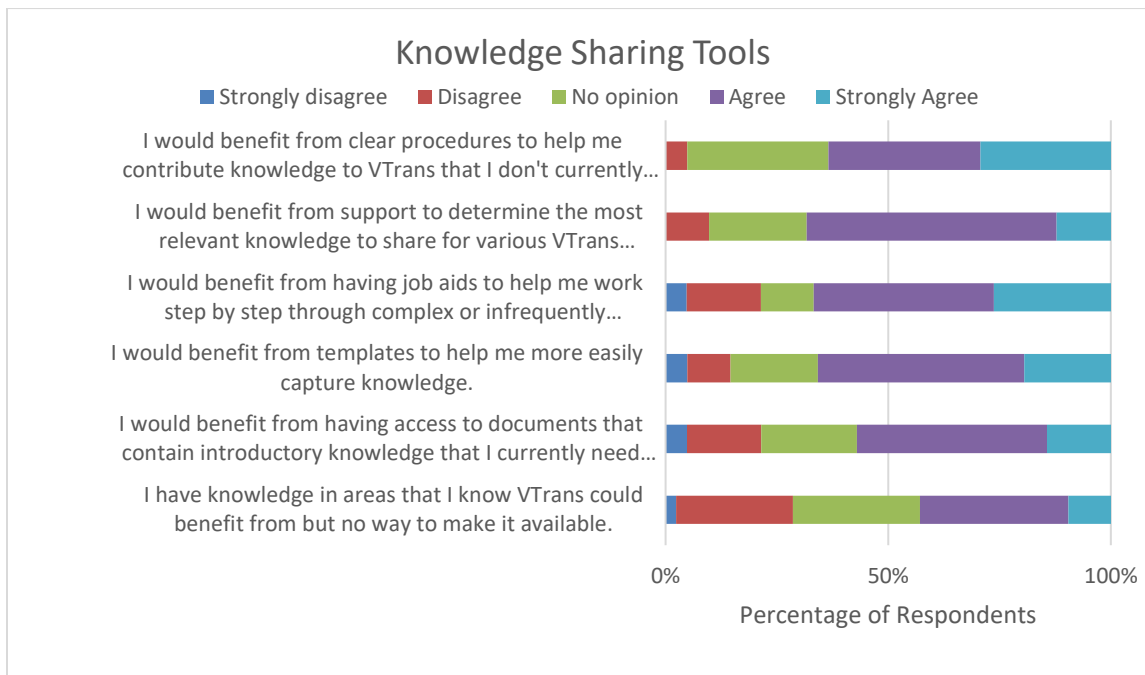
Knowledge Sharing Tools

Strongly disagree Disagree No opinion Agree Strongly Agree

I would benefit from clear procedures to help me contribute knowledge to VTrans that I don't currently…

I would benefit from support to determine the most relevant knowledge to share for various VTrans…

I would benefit from having job aids to help me work step by step through complex or infrequently…

I would benefit from templates to help me more easily capture knowledge.

I would benefit from having access to documents that contain introductory knowledge that I currently need…

I have knowledge in areas that I know VTrans could benefit from but no way to make it available.

0% 50% 100%

Percentage of Respondents